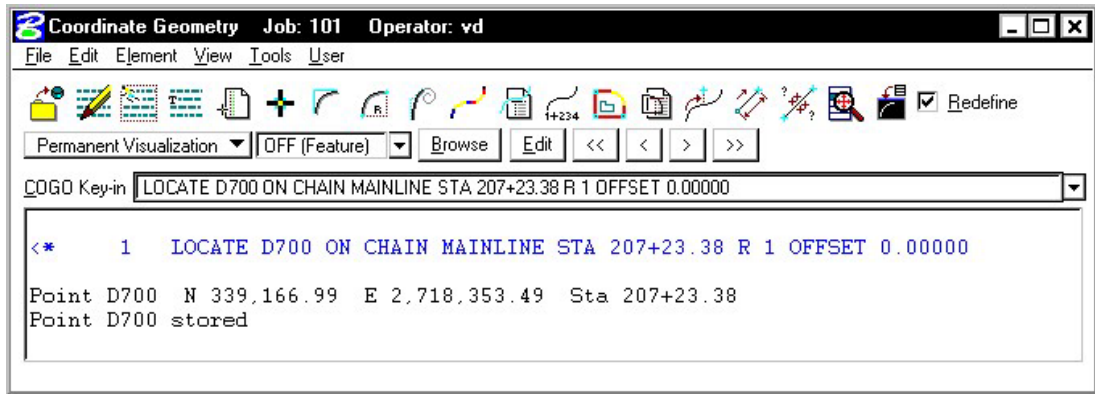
Coordinate Geometry Job: 101 Operator: vd

File Edit Element View Tools User

1+234

Redefine

Permanent Visualization OFF (Feature) Browse Edit << < > >>

COGO Key-in LOCATE D700 ON CHAIN MAINLINE STA 207+23.38 R 1 OFFSET 0.00000

<* 1 LOCATE D700 ON CHAIN MAINLINE STA 207+23.38 R 1 OFFSET 0.00000

Point D700 N 339,166.99 E 2,718,353.49 Sta 207+23.38
Point D700 stored